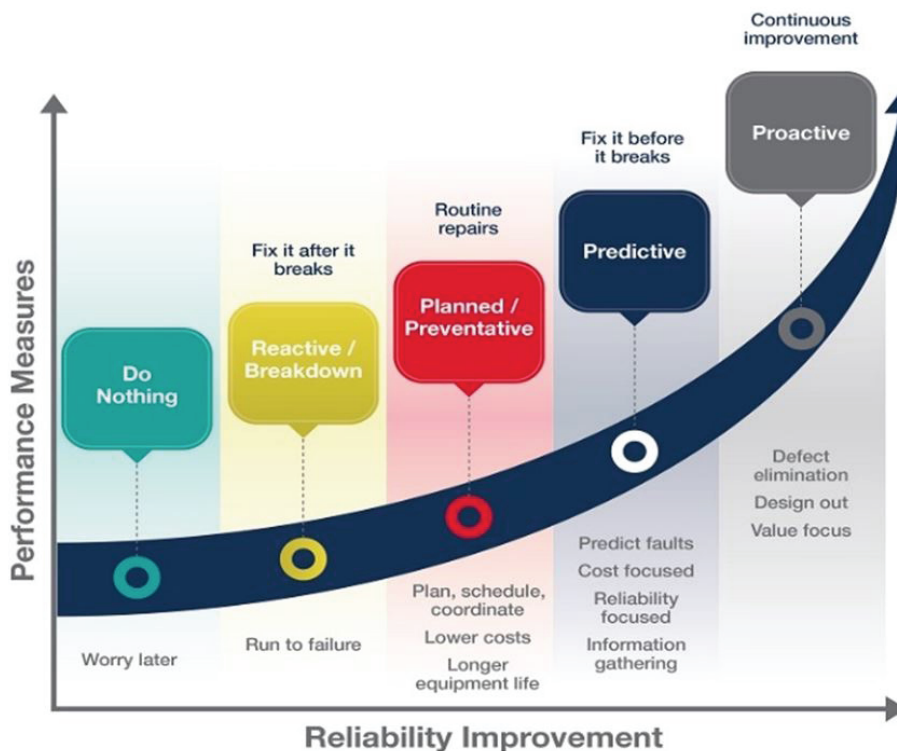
Performance Measures

Do Nothing

Worry later

Fix it after it breaks

Reactive / Breakdown

Run to failure

Routine repairs

Planned / Preventative

Plan, schedule, coordinate

Lower costs

Longer equipment life

Fix it before it breaks

Predictive

Predict faults

Cost focused

Reliability focused

Information gathering

Continuous improvement

Proactive

Defect elimination

Design out

Value focus

Reliability Improvement